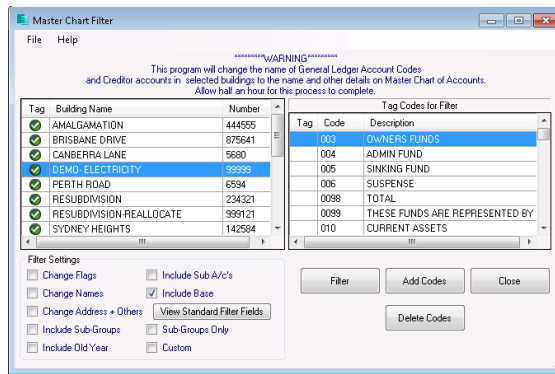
Master Chart Filter

File Help

**********WARNING**********
This program will change the name of General Ledger Account Codes and Creditor accounts in selected buildings to the name and other details on Master Chart of Accounts.
Allow half an hour for this process to complete.

| Tag | Building Name | Number |
|---|---|---|
| | AMALGAMATION | 444555 |
| | BRISBANE DRIVE | 875641 |
| | CANBERRA LANE | 5680 |
| | DEMO- ELECTRICITY | 99999 |
| | PERTH ROAD | 6594 |
| | RESUBDIVISION | 234321 |
| | RESUBDIVISION-REALLOCATE | 999121 |
| | SYDNEY HEIGHTS | 142584 |

Tag Codes for Filter

| Tag | Code | Description |
|---|---|---|
| | 003 | OWNERS FUNDS |
| | 004 | ADMIN FUND |
| | 005 | SINKING FUND |
| | 006 | SUSPENSE |
| | 0098 | TOTAL |
| | 0099 | THESE FUNDS ARE REPRESENTED BY |
| | 010 | CURRENT ASSETS |

Filter Settings
Change Flags
Include Sub A/c's
Change Names
Include Base
Change Address + Others
View Standard Filter Fields
Include Sub-Groups
Sub-Groups Only
Include Old Year
Custom

Filter
Add Codes
Close
Delete Codes